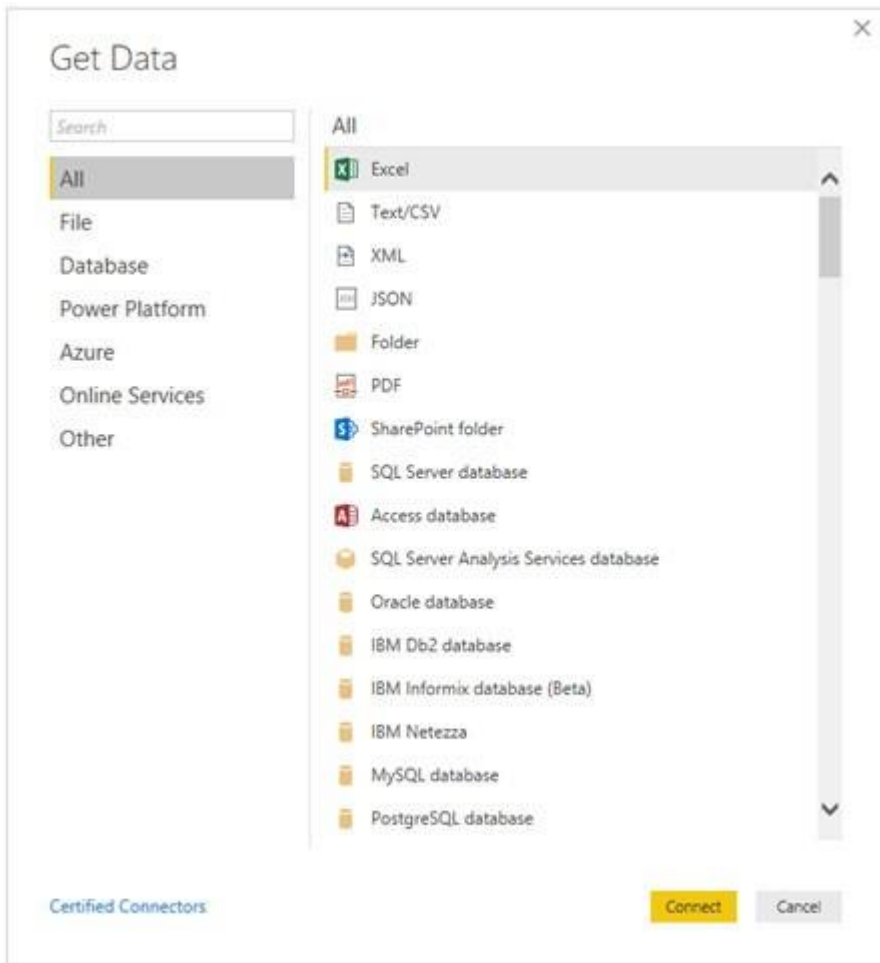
Get Data

Search

All
File
Database
Power Platform
Azure
Online Services
Other

All

Excel
Text/CSV
XML
JSON
Folder
PDF
SharePoint folder
SQL Server database
Access database
SQL Server Analysis Services database
Oracle database
IBM Db2 database
IBM Informix database (Beta)
IBM Netezza
MySQL database
PostgreSQL database

Certified Connectors

Connect
Cancel